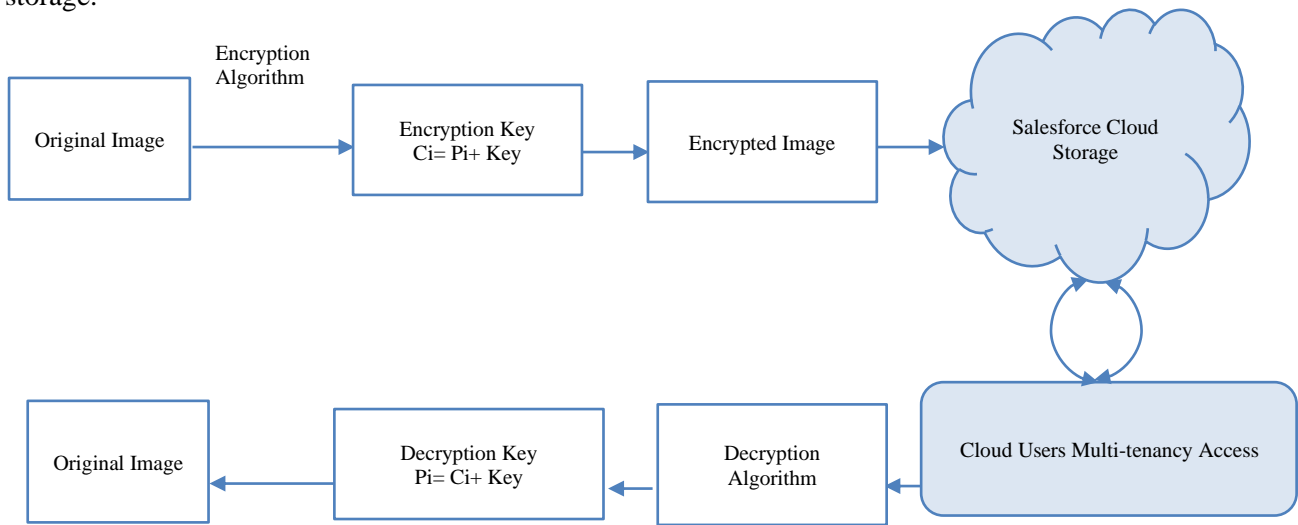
storage.

Original Image

Encryption Algorithm

Encryption Key
Ci= Pi+ Key

Encrypted Image

Salesforce Cloud Storage

Cloud Users Multi-tenancy Access

Decryption Algorithm

Decryption Key
Pi= Ci+ Key

Original Image